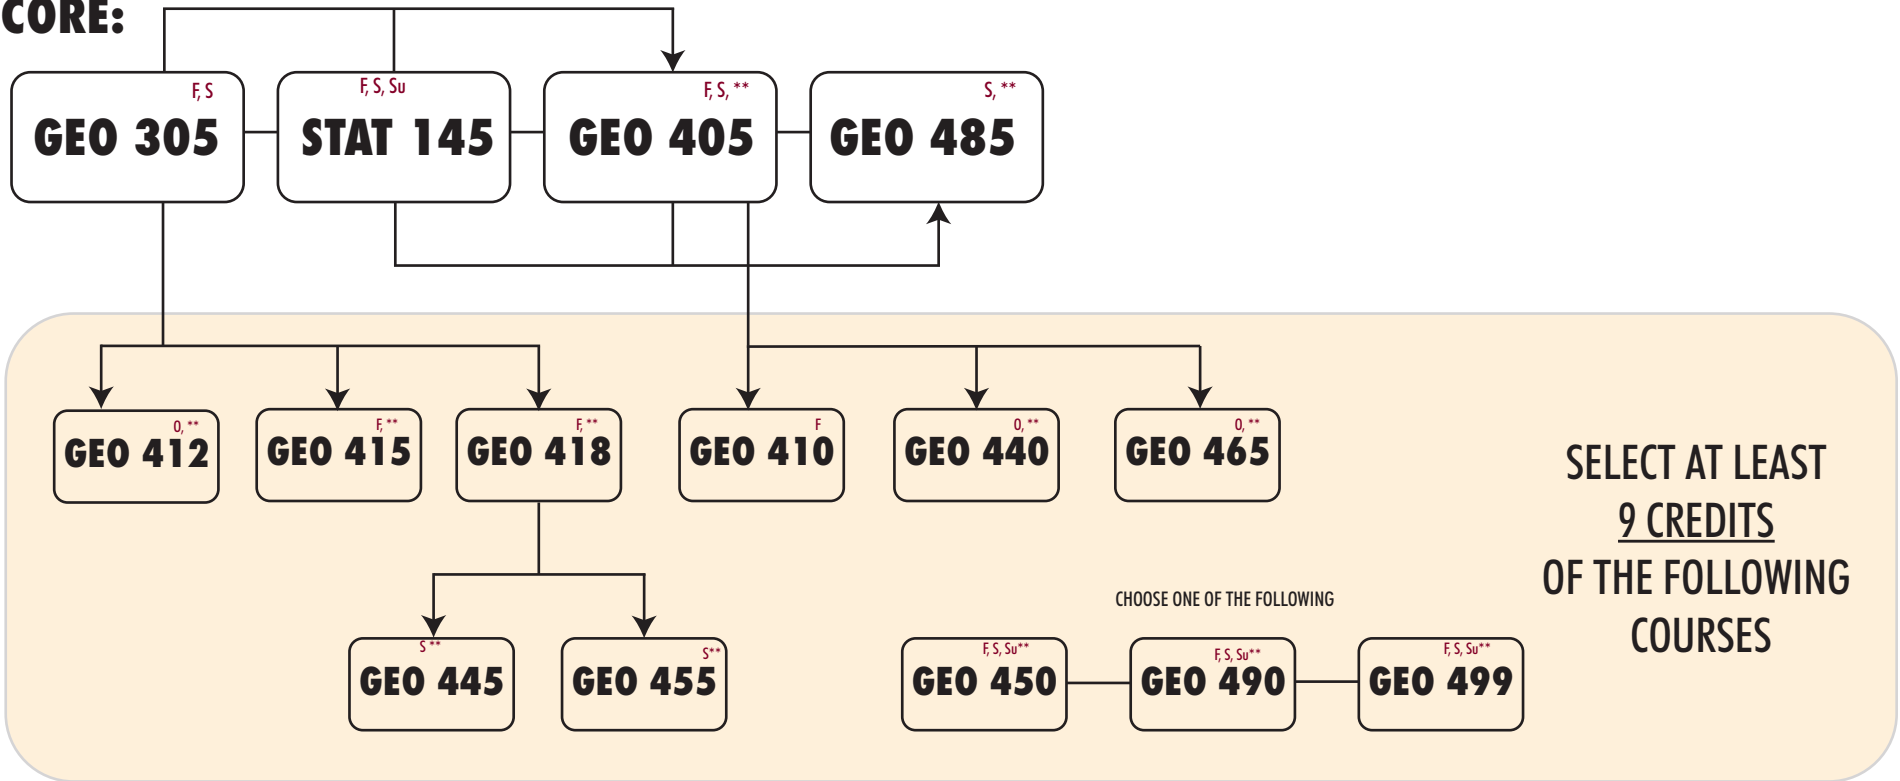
CORE:

F, S
GEO 305

F, S, Su
STAT 145

F, S, **
GEO 405

S, **
GEO 485

O, **
GEO 412

F, **
GEO 415

F, **
GEO 418

F
GEO 410

O, **
GEO 440

O, **
GEO 465

SELECT AT LEAST 9 CREDITS OF THE FOLLOWING COURSES

S **
GEO 445

S**
GEO 455

CHOOSE ONE OF THE FOLLOWING

F, S, Su**
GEO 450

F, S, Su**
GEO 490

F, S, Su**
GEO 499